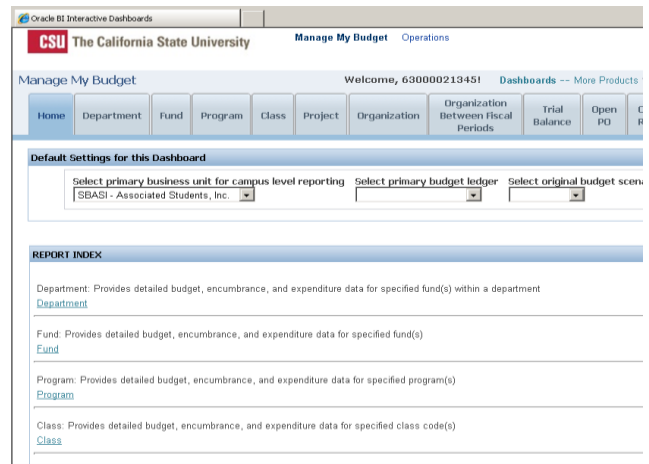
Oracle BI Interactive Dashboards

CSU The California State University

Manage My Budget Operations

Manage My Budget

Welcome, 63000021345!

Dashboards -- More Products

| Home | Department | Fund | Program | Class | Project | Organization | Organization Between Fiscal Periods | Trial Balance | Open PO | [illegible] |
|---|---|---|---|---|---|---|---|---|---|---|

Default Settings for this Dashboard

Select primary business unit for campus level reporting
SBASI - Associated Students, Inc.

Select primary budget ledger

Select original budget scen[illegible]

REPORT INDEX

Department: Provides detailed budget, encumbrance, and expenditure data for specified fund(s) within a department
Department

Fund: Provides detailed budget, encumbrance, and expenditure data for specified fund(s)
Fund

Program: Provides detailed budget, encumbrance, and expenditure data for specified program(s)
Program

Class: Provides detailed budget, encumbrance, and expenditure data for specified class code(s)
Class